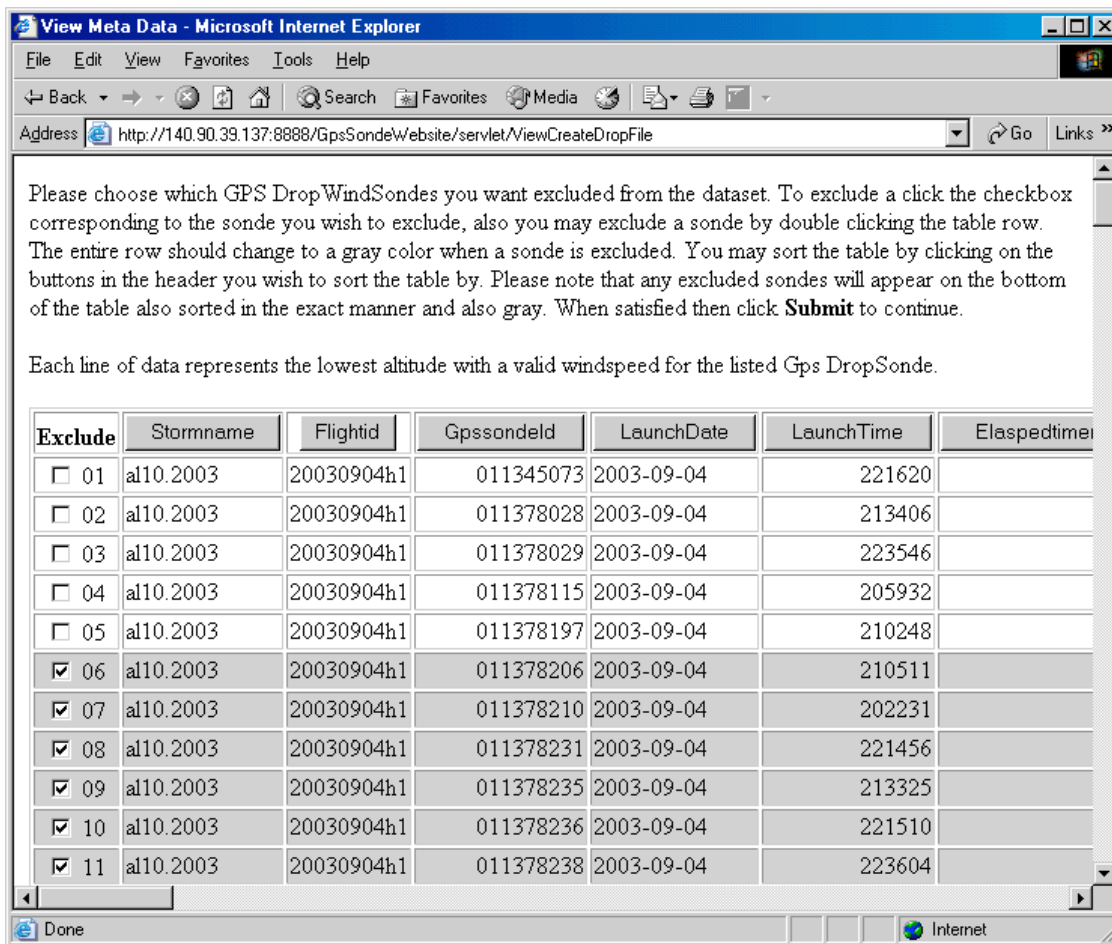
View Meta Data - Microsoft Internet Explorer

File Edit View Favorites Tools Help

Back Search Favorites Media

Address http://140.90.39.137:8888/GpsSondeWebsite/servlet/ViewCreateDropFile Go Links »

Please choose which GPS DropWindSondes you want excluded from the dataset. To exclude a click the checkbox corresponding to the sonde you wish to exclude, also you may exclude a sonde by double clicking the table row. The entire row should change to a gray color when a sonde is excluded. You may sort the table by clicking on the buttons in the header you wish to sort the table by. Please note that any excluded sondes will appear on the bottom of the table also sorted in the exact manner and also gray. When satisfied then click **Submit** to continue.

Each line of data represents the lowest altitude with a valid windspeed for the listed Gps DropSonde.

| Exclude | Stormname | Flightid | GpssondeId | LaunchDate | LaunchTime | Elaspedtimer |
|---|---|---|---|---|---|---|
| ☐ 01 | al10.2003 | 20030904h1 | 011345073 | 2003-09-04 | 221620 | |
| ☐ 02 | al10.2003 | 20030904h1 | 011378028 | 2003-09-04 | 213406 | |
| ☐ 03 | al10.2003 | 20030904h1 | 011378029 | 2003-09-04 | 223546 | |
| ☐ 04 | al10.2003 | 20030904h1 | 011378115 | 2003-09-04 | 205932 | |
| ☐ 05 | al10.2003 | 20030904h1 | 011378197 | 2003-09-04 | 210248 | |
| ☑ 06 | al10.2003 | 20030904h1 | 011378206 | 2003-09-04 | 210511 | |
| ☑ 07 | al10.2003 | 20030904h1 | 011378210 | 2003-09-04 | 202231 | |
| ☑ 08 | al10.2003 | 20030904h1 | 011378231 | 2003-09-04 | 221456 | |
| ☑ 09 | al10.2003 | 20030904h1 | 011378235 | 2003-09-04 | 213325 | |
| ☑ 10 | al10.2003 | 20030904h1 | 011378236 | 2003-09-04 | 221510 | |
| ☑ 11 | al10.2003 | 20030904h1 | 011378238 | 2003-09-04 | 223604 | |

Done Internet